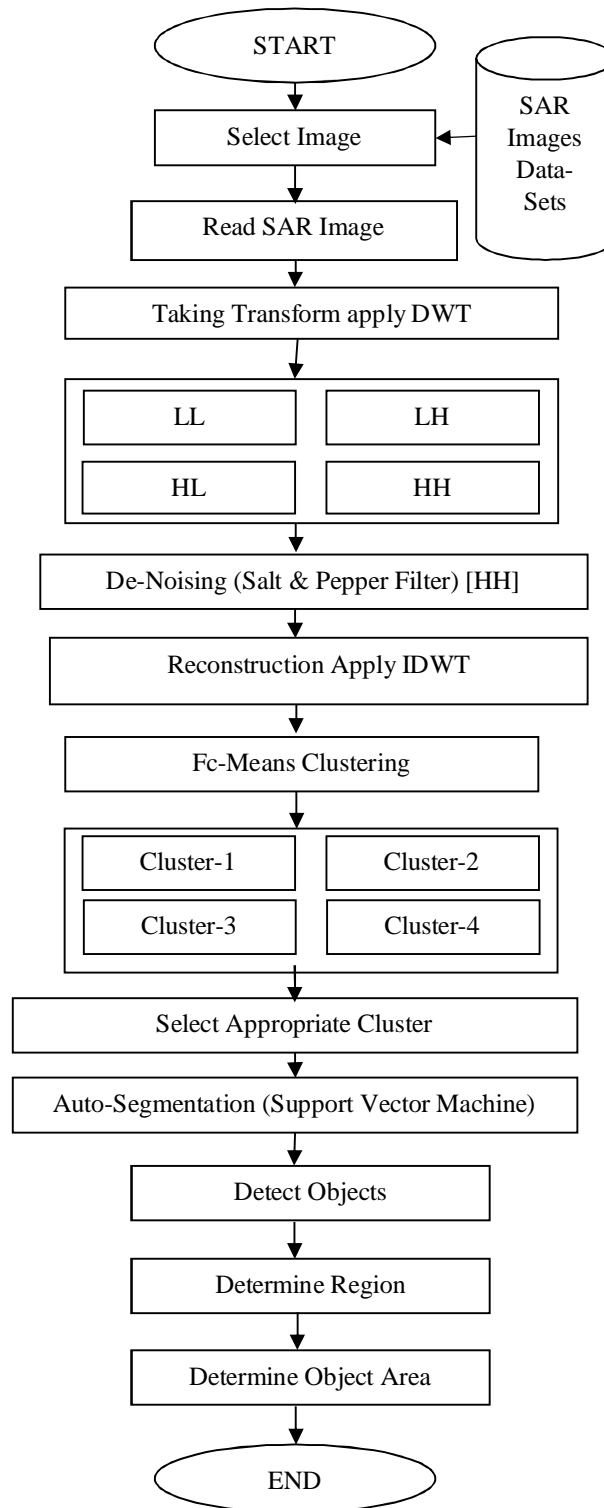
START

SAR Images Data-Sets

Select Image

Read SAR Image

Taking Transform apply DWT

LL

LH

HL

HH

De-Noising (Salt & Pepper Filter) [HH]

Reconstruction Apply IDWT

Fc-Means Clustering

Cluster-1

Cluster-2

Cluster-3

Cluster-4

Select Appropriate Cluster

Auto-Segmentation (Support Vector Machine)

Detect Objects

Determine Region

Determine Object Area

END